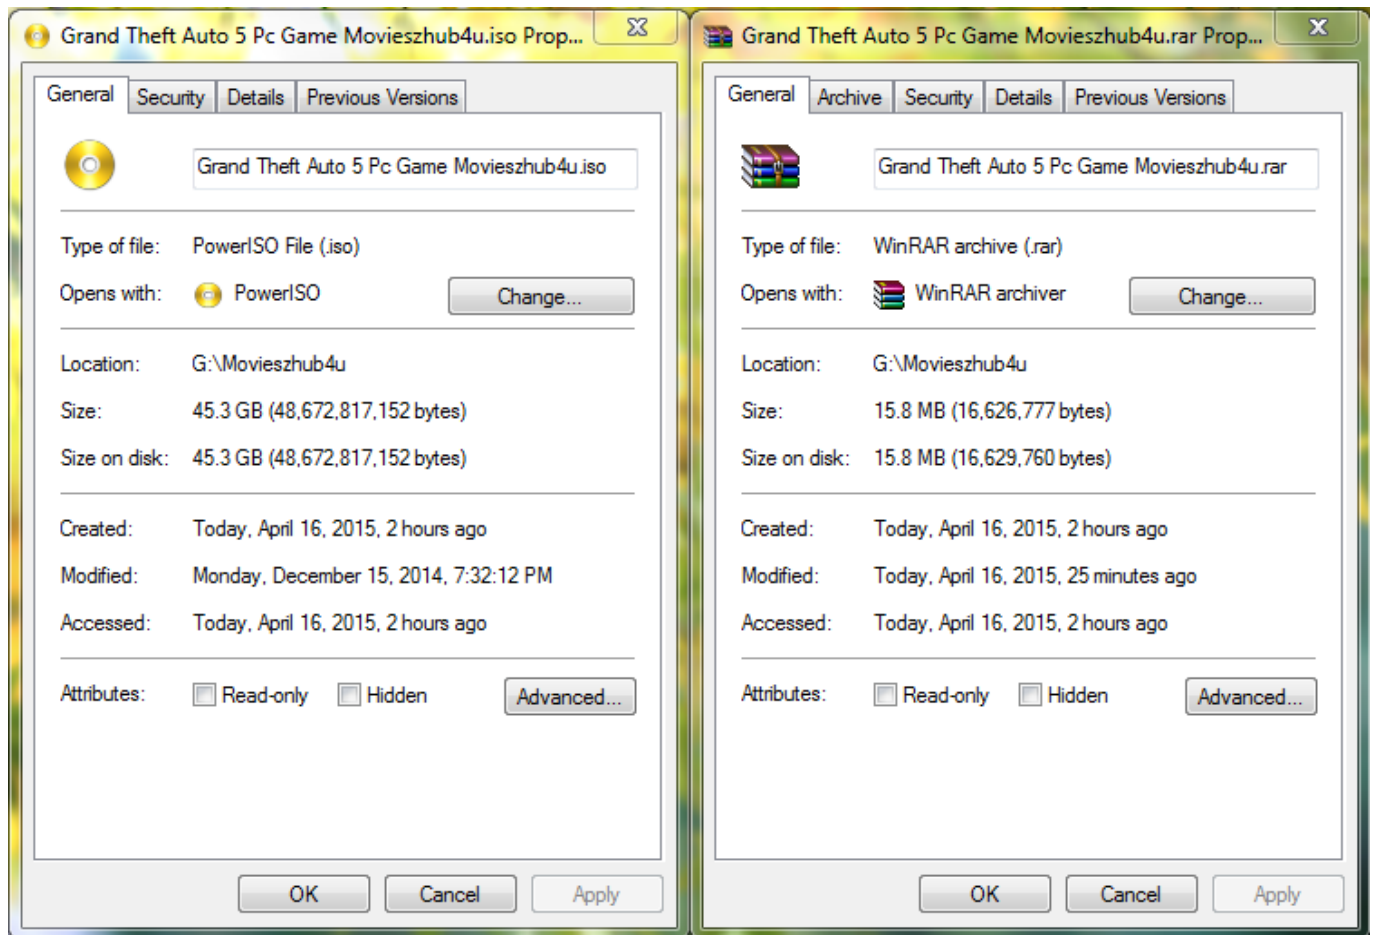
Grand Theft Auto 5 Pc Game Movieszhub4u.iso Prop...

General | Security | Details | Previous Versions

Grand Theft Auto 5 Pc Game Movieszhub4u.iso

Type of file: PowerISO File (.iso)

Opens with: PowerISO Change...

Location: G:\Movieszhub4u

Size: 45.3 GB (48,672,817,152 bytes)

Size on disk: 45.3 GB (48,672,817,152 bytes)

Created: Today, April 16, 2015, 2 hours ago

Modified: Monday, December 15, 2014, 7:32:12 PM

Accessed: Today, April 16, 2015, 2 hours ago

Attributes: Read-only Hidden Advanced...

OK Cancel Apply

Grand Theft Auto 5 Pc Game Movieszhub4u.rar Prop...

General | Archive | Security | Details | Previous Versions

Grand Theft Auto 5 Pc Game Movieszhub4u.rar

Type of file: WinRAR archive (.rar)

Opens with: WinRAR archiver Change...

Location: G:\Movieszhub4u

Size: 15.8 MB (16,626,777 bytes)

Size on disk: 15.8 MB (16,629,760 bytes)

Created: Today, April 16, 2015, 2 hours ago

Modified: Today, April 16, 2015, 25 minutes ago

Accessed: Today, April 16, 2015, 2 hours ago

Attributes: Read-only Hidden Advanced...

OK Cancel Apply